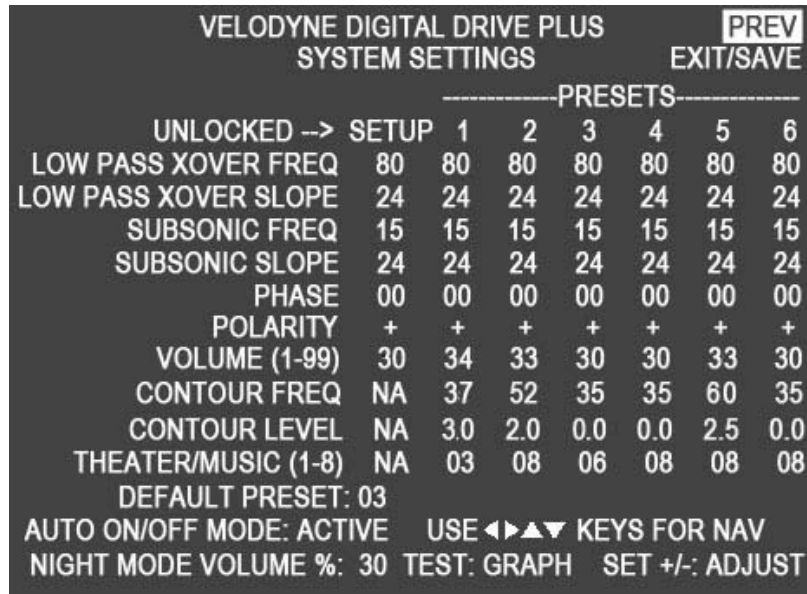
VELODYNE DIGITAL DRIVE PLUS
SYSTEM SETTINGS

PREV
EXIT/SAVE

--------------PRESETS--------------

| UNLOCKED --> | SETUP | 1 | 2 | 3 | 4 | 5 | 6 |
|---|---|---|---|---|---|---|---|
| LOW PASS XOVER FREQ | 80 | 80 | 80 | 80 | 80 | 80 | 80 |
| LOW PASS XOVER SLOPE | 24 | 24 | 24 | 24 | 24 | 24 | 24 |
| SUBSONIC FREQ | 15 | 15 | 15 | 15 | 15 | 15 | 15 |
| SUBSONIC SLOPE | 24 | 24 | 24 | 24 | 24 | 24 | 24 |
| PHASE | 00 | 00 | 00 | 00 | 00 | 00 | 00 |
| POLARITY | + | + | + | + | + | + | + |
| VOLUME (1-99) | 30 | 34 | 33 | 30 | 30 | 33 | 30 |
| CONTOUR FREQ | NA | 37 | 52 | 35 | 35 | 60 | 35 |
| CONTOUR LEVEL | NA | 3.0 | 2.0 | 0.0 | 0.0 | 2.5 | 0.0 |
| THEATER/MUSIC (1-8) | NA | 03 | 08 | 06 | 08 | 08 | 08 |

DEFAULT PRESET: 03
AUTO ON/OFF MODE: ACTIVE USE ◀▶▲▼ KEYS FOR NAV
NIGHT MODE VOLUME %: 30 TEST: GRAPH SET +/-: ADJUST